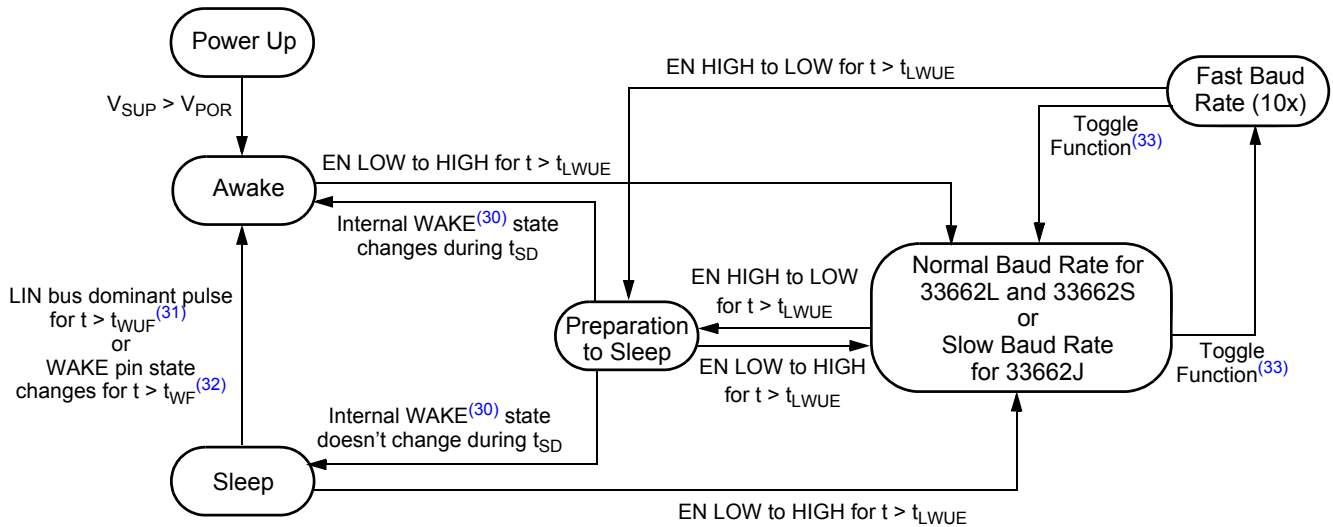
Power Up

$V_{SUP} > V_{POR}$

EN HIGH to LOW for $t > t_{LWUE}$

Fast Baud Rate (10x)

Toggle Function$^{(33)}$

EN LOW to HIGH for $t > t_{LWUE}$

Awake

Internal WAKE$^{(30)}$ state changes during $t_{SD}$

EN HIGH to LOW for $t > t_{LWUE}$

Normal Baud Rate for 33662L and 33662S or Slow Baud Rate for 33662J

LIN bus dominant pulse for $t > t_{WUF}$$^{(31)}$ or WAKE pin state changes for $t > t_{WF}$$^{(32)}$

Preparation to Sleep

EN LOW to HIGH for $t > t_{LWUE}$

Toggle Function$^{(33)}$

Internal WAKE$^{(30)}$ state doesn't change during $t_{SD}$

Sleep

EN LOW to HIGH for $t > t_{LWUE}$